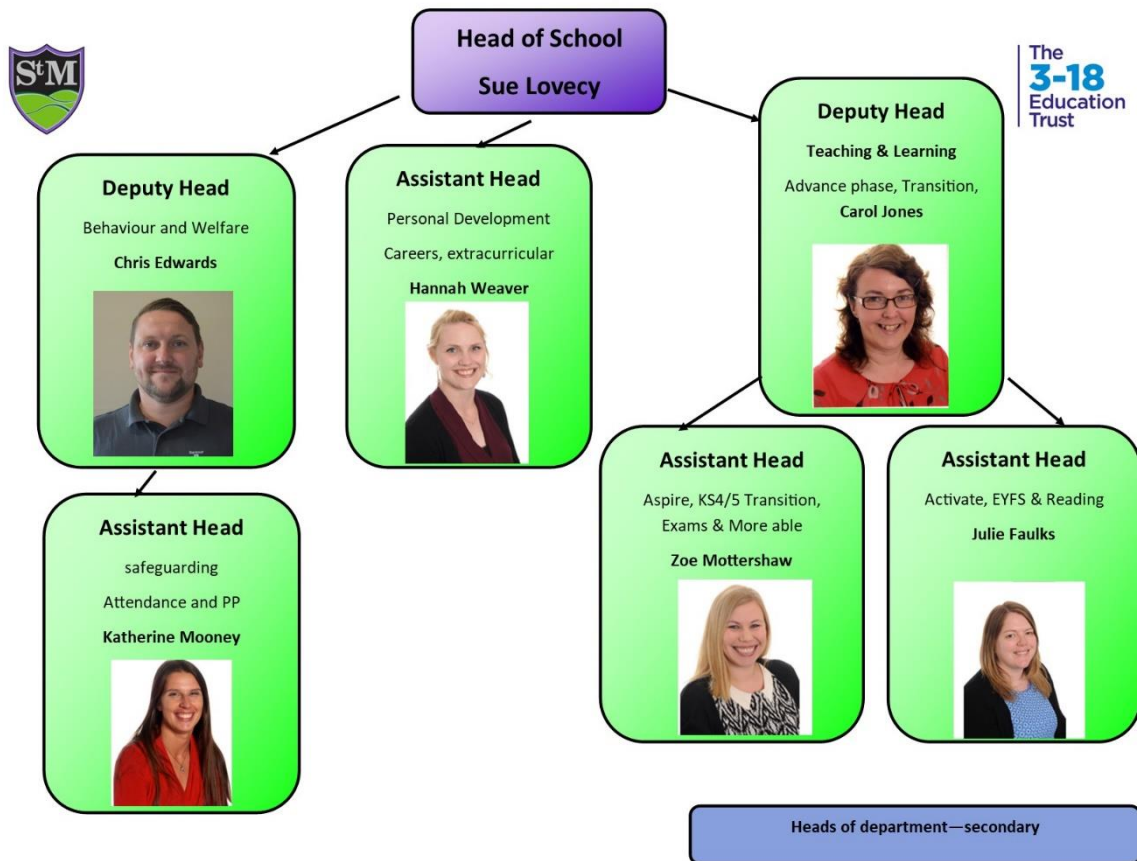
StM

Head of School
Sue Lovecy

The 3-18 Education Trust

Deputy Head
Behaviour and Welfare
Chris Edwards

Assistant Head
safeguarding
Attendance and PP
Katherine Mooney

Assistant Head
Personal Development
Careers, extracurricular
Hannah Weaver

Deputy Head
Teaching & Learning
Advance phase, Transition,
Carol Jones

Assistant Head
Aspire, KS4/5 Transition, Exams & More able
Zoe Mottershaw

Assistant Head
Activate, EYFS & Reading
Julie Faulks

Heads of department—secondary